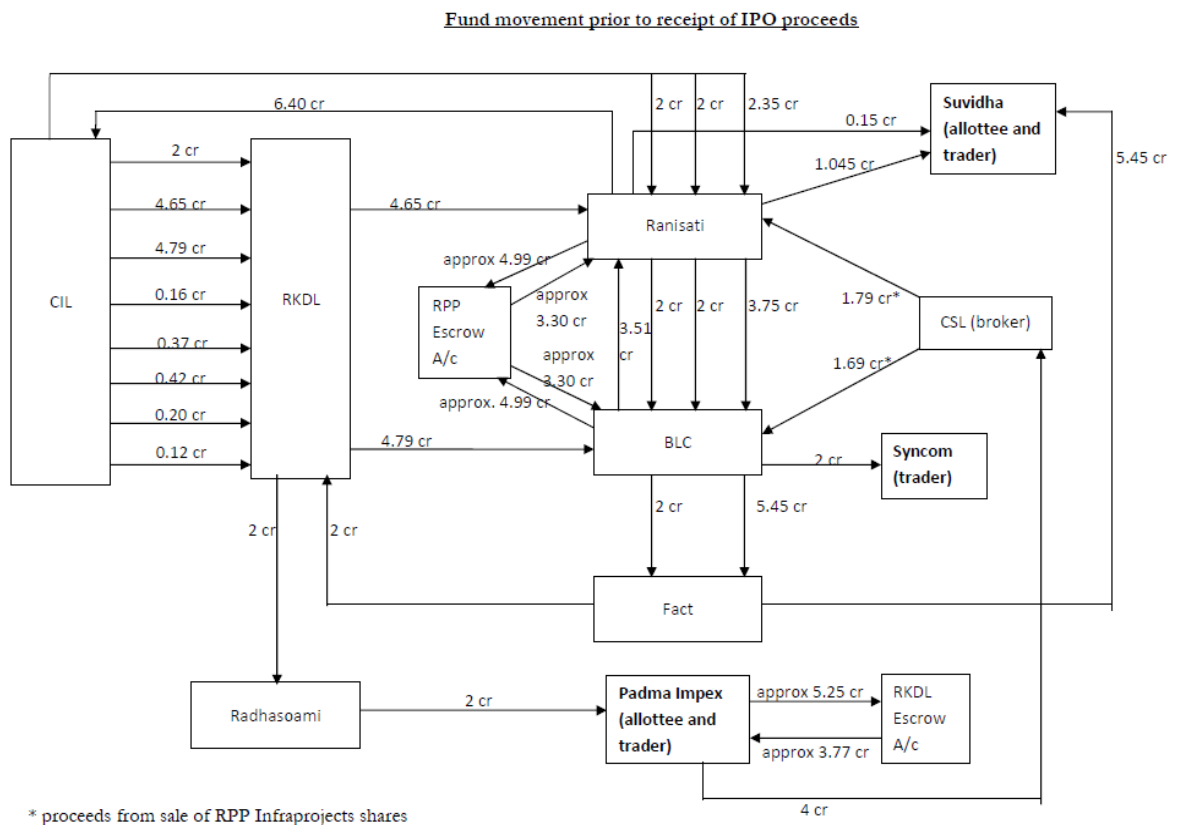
Fund movement prior to receipt of IPO proceeds

6.40 cr

2 cr

2 cr

2.35 cr

0.15 cr

Suvidha (allottee and trader)

1.045 cr

5.45 cr

CIL

2 cr

4.65 cr

4.79 cr

0.16 cr

0.37 cr

0.42 cr

0.20 cr

0.12 cr

RKDL

4.65 cr

Ranisati

approx 4.99 cr

RPP Escrow A/c

approx 3.30 cr

3.51 cr

approx 3.30 cr

approx. 4.99 cr

2 cr

2 cr

3.75 cr

1.79 cr*

CSL (broker)

1.69 cr*

4.79 cr

BLC

2 cr

Syncom (trader)

2 cr

5.45 cr

2 cr

2 cr

Fact

Radhasoami

2 cr

Padma Impex (allottee and trader)

approx 5.25 cr

RKDL Escrow A/c

approx 3.77 cr

4 cr

* proceeds from sale of RPP Infraprojects shares